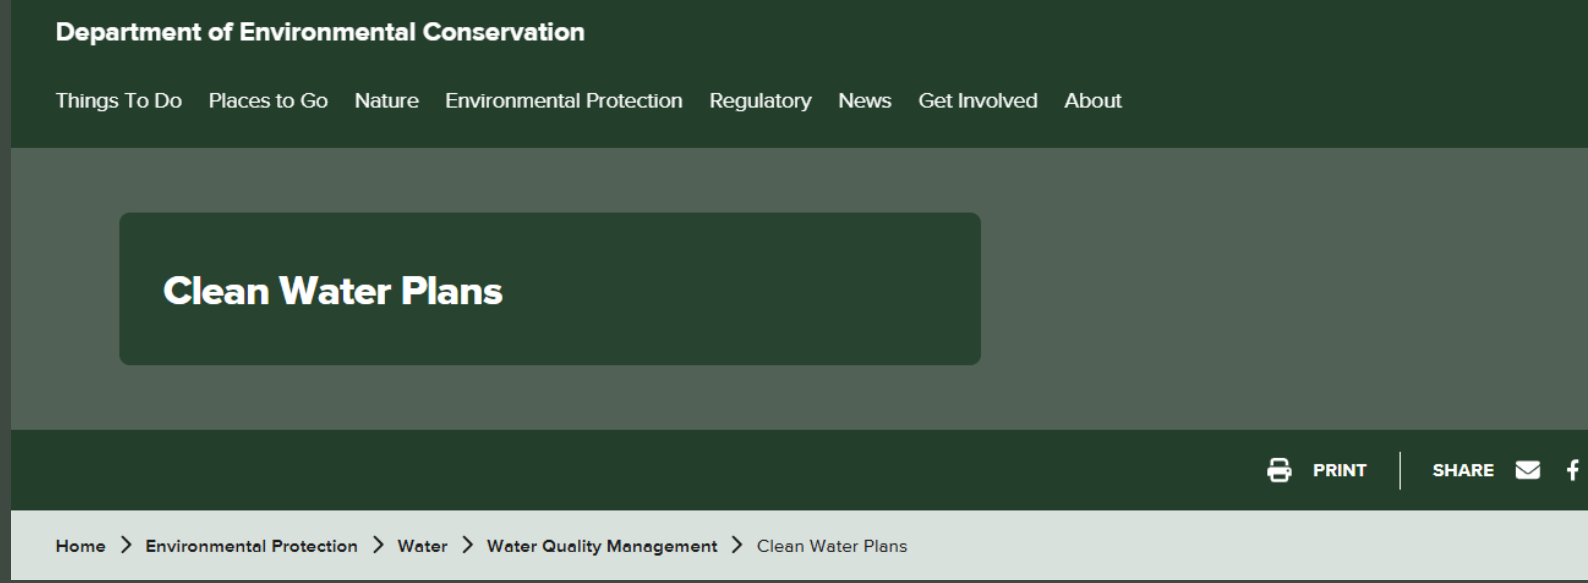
Department of Environmental Conservation

Things To Do Places to Go Nature Environmental Protection Regulatory News Get Involved About

Clean Water Plans

PRINT SHARE

Home > Environmental Protection > Water > Water Quality Management > Clean Water Plans